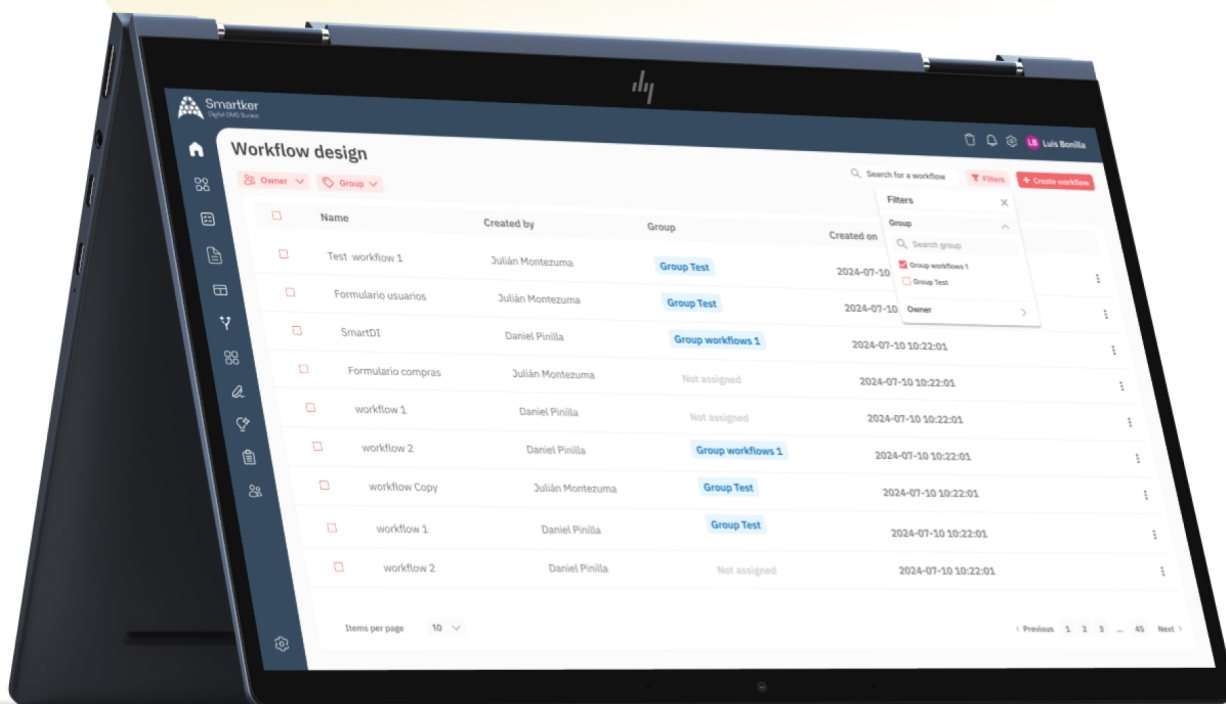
Smartker
Digital DMS Bureau

Workflow design

Owner
Group

Search for a workflow
Filters
Create workflow

LB Luis Bonilla

| Name | Created by | Group | Created on |
|---|---|---|---|
| Test workflow 1 | Julián Montezuma | Group Test | 2024-07-10 |
| Formulario usuarios | Julián Montezuma | Group Test | 2024-07-10 |
| SmartDI | Daniel Pinilla | Group workflows 1 | 2024-07-10 10:22:01 |
| Formulario compras | Julián Montezuma | Not assigned | 2024-07-10 10:22:01 |
| workflow 1 | Daniel Pinilla | Not assigned | 2024-07-10 10:22:01 |
| workflow 2 | Daniel Pinilla | Group workflows 1 | 2024-07-10 10:22:01 |
| workflow Copy | Julián Montezuma | Group Test | 2024-07-10 10:22:01 |
| workflow 1 | Daniel Pinilla | Group Test | 2024-07-10 10:22:01 |
| workflow 2 | Daniel Pinilla | Not assigned | 2024-07-10 10:22:01 |

Filters
Group
Search group
Group workflows 1
Group Test
Owner

Items per page 10

Previous 1 2 3 ... 45 Next